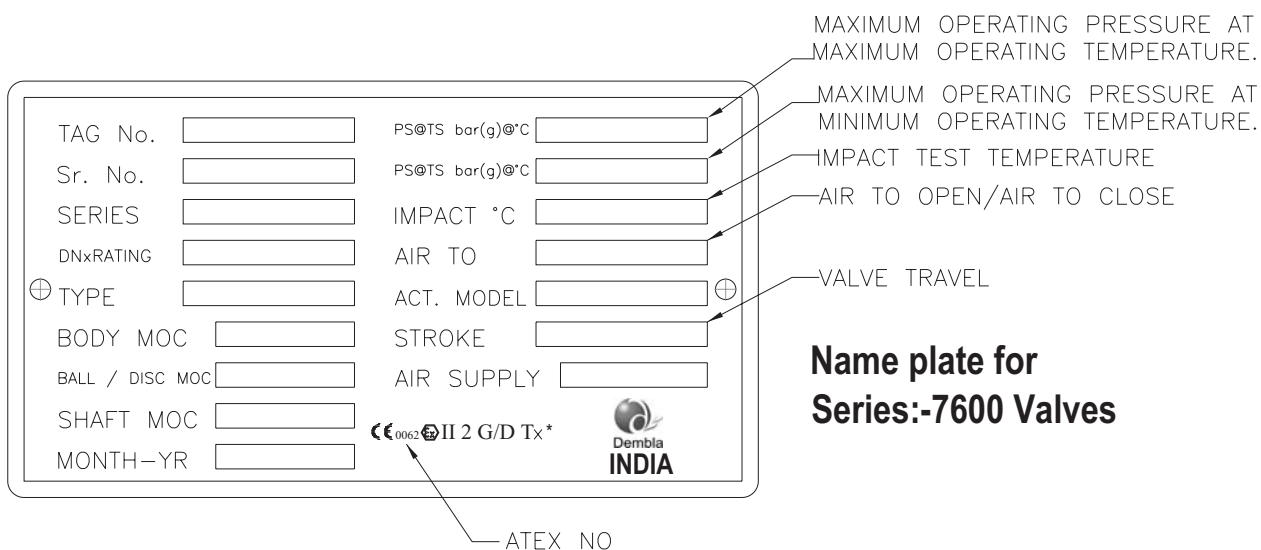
MAXIMUM OPERATING PRESSURE AT MAXIMUM OPERATING TEMPERATURE.

MAXIMUM OPERATING PRESSURE AT MINIMUM OPERATING TEMPERATURE.

IMPACT TEST TEMPERATURE

AIR TO OPEN/AIR TO CLOSE

VALVE TRAVEL

TAG No.

Sr. No.

SERIES

DNxRATING

TYPE

BODY MOC

BALL / DISC MOC

SHAFT MOC

MONTH–YR

PS@TS bar(g)@°C

PS@TS bar(g)@°C

IMPACT °C

AIR TO

ACT. MODEL

STROKE

AIR SUPPLY

CE 0062 II 2 G/D Tx*

Dembla

INDIA

Name plate for Series:-7600 Valves

ATEX NO